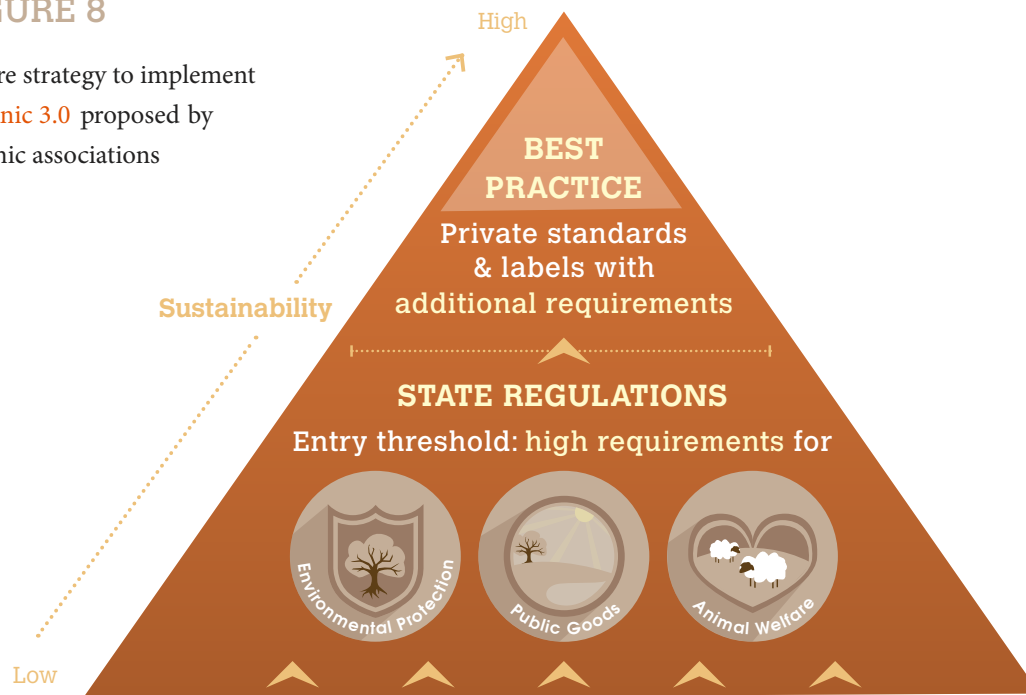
GURE 8

re strategy to implement nic 3.0 proposed by nic associations

High

Sustainability

Low

BEST PRACTICE

Private standards & labels with additional requirements

STATE REGULATIONS

Entry threshold: high requirements for

Environmental Protection

Public Goods

Animal Welfare